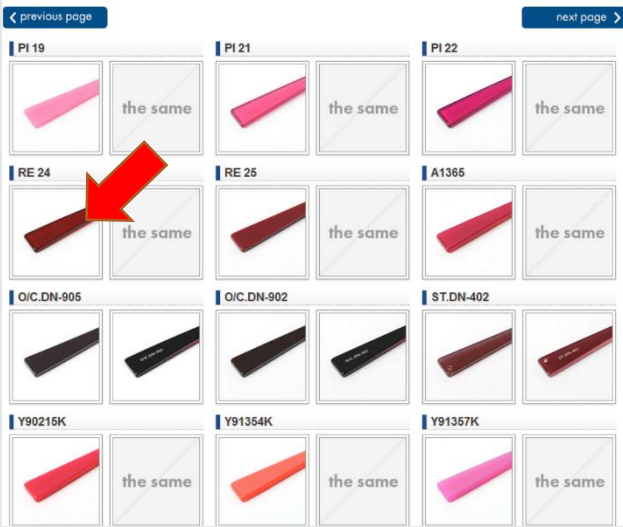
previous page
next page

PI 19
the same

PI 21
the same

PI 22
the same

RE 24
the same

RE 25
the same

A1365
the same

O/C.DN-905

O/C.DN-902

ST.DN-402

Y90215K
the same

Y91354K
the same

Y91357K
the same